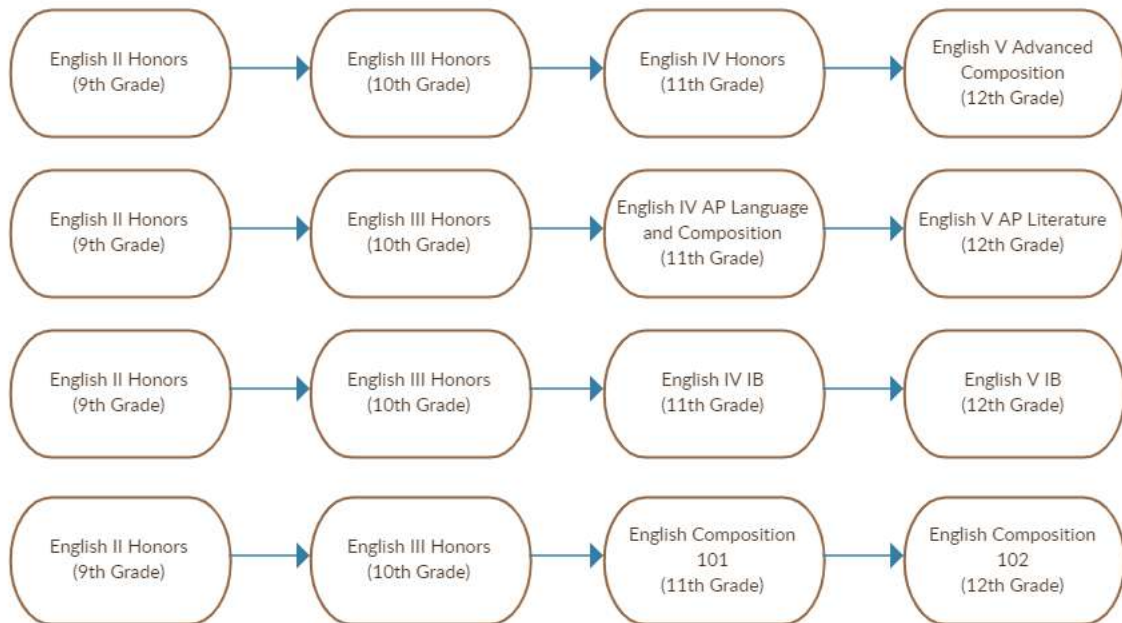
English II Honors (9th Grade)

English III Honors (10th Grade)

English IV Honors (11th Grade)

English V Advanced Composition (12th Grade)

English II Honors (9th Grade)

English III Honors (10th Grade)

English IV AP Language and Composition (11th Grade)

English V AP Literature (12th Grade)

English II Honors (9th Grade)

English III Honors (10th Grade)

English IV IB (11th Grade)

English V IB (12th Grade)

English II Honors (9th Grade)

English III Honors (10th Grade)

English Composition 101 (11th Grade)

English Composition 102 (12th Grade)